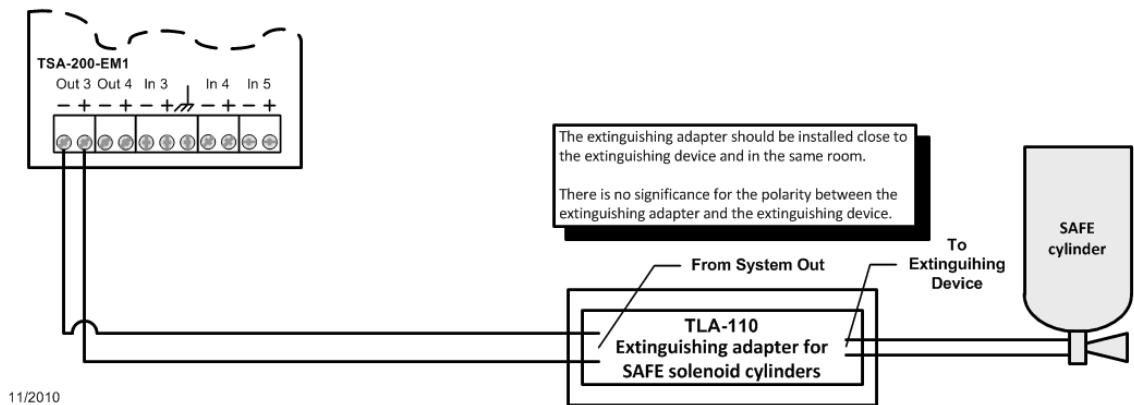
TSA-200-EM1
Out 3 Out 4 In 3 In 4 In 5
− + − + − + − + − +

The extinguishing adapter should be installed close to the extinguishing device and in the same room.

There is no significance for the polarity between the extinguishing adapter and the extinguishing device.

SAFE cylinder

To Extinguihing Device

From System Out

TLA-110
Extinguishing adapter for SAFE solenoid cylinders

11/2010